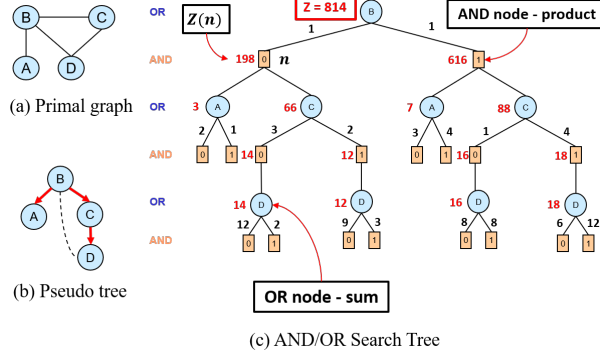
B
C
A
D
(a) Primal graph

B
A
C
D
(b) Pseudo tree

OR
AND
OR
AND
OR
AND

$Z(n)$
Z = 814
AND node - product
B
1
1
198
0
$n$
616
1
3
A
66
C
7
A
88
C
2
1
3
2
3
4
1
4
0
1
14
0
12
1
0
1
16
0
18
1
14
D
12
D
16
D
18
D
12
2
9
3
8
8
6
12
0
1
0
1
0
1
0
1

OR node - sum

(c) AND/OR Search Tree